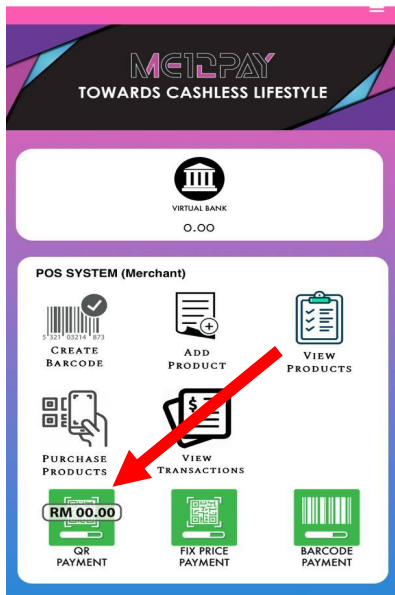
ME12PAY
TOWARDS CASHLESS LIFESTYLE

VIRTUAL BANK
0.00

POS SYSTEM (Merchant)

5 321 03214 873
CREATE BARCODE

ADD PRODUCT

VIEW PRODUCTS

PURCHASE PRODUCTS

VIEW TRANSACTIONS

RM 00.00
QR PAYMENT

FIX PRICE PAYMENT

BARCODE PAYMENT